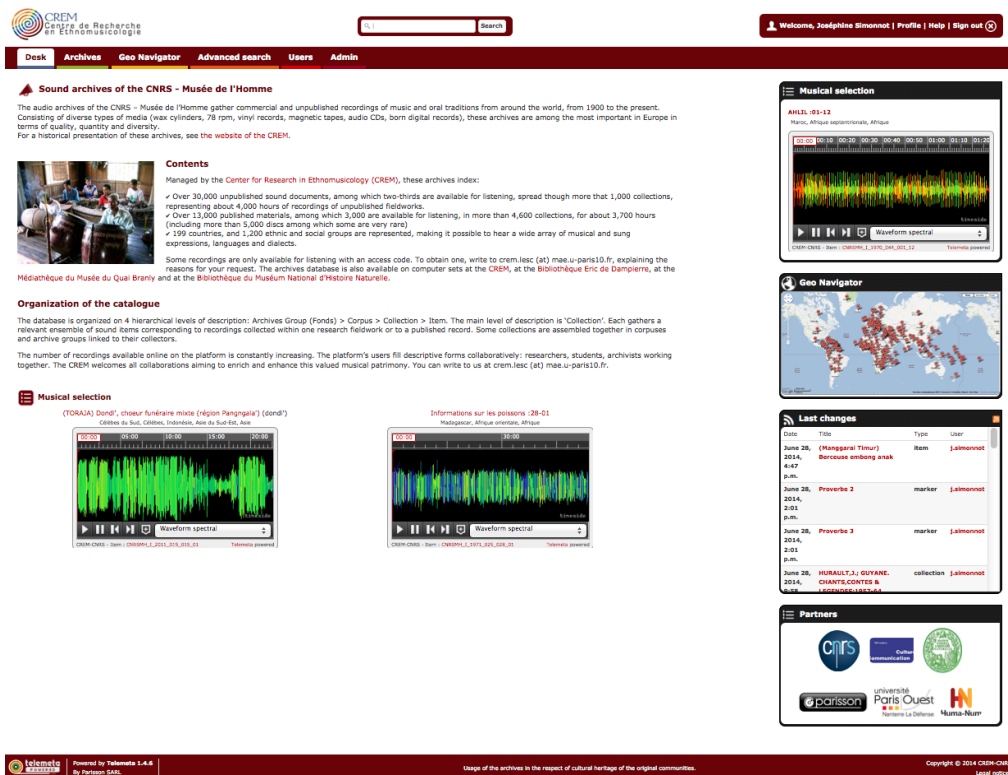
CREM
Centre de Recherche en Ethnomusicologie

Search

Welcome, Joséphine Simonnot | Profile | Help | Sign out

Desk | Archives | Geo Navigator | Advanced search | Users | Admin

Sound archives of the CNRS - Musée de l'Homme

The audio archives of the CNRS – Musée de l'Homme gather commercial and unpublished recordings of music and oral traditions from around the world, from 1900 to the present. Consisting of diverse types of media (wax cylinders, 78 rpm, vinyl records, magnetic tapes, audio CDs, born digital records), these archives are among the most important in Europe in terms of quality, quantity and diversity.
For a historical presentation of these archives, see the website of the CREM.

Contents

Managed by the Center for Research in Ethnomusicology (CREM), these archives index:

✓ Over 30,000 unpublished sound documents, among which two-thirds are available for listening, spread though more that 1,000 collections, representing about 4,000 hours of recordings of unpublished fieldworks.
✓ Over 13,000 published materials, among which 3,000 are available for listening, in more than 4,600 collections, for about 3,700 hours (including more than 5,000 discs among which some are very rare)
✓ 199 countries, and 1,200 ethnic and social groups are represented, making it possible to hear a wide array of musical and sung expressions, languages and dialects.

Some recordings are only available for listening with an access code. To obtain one, write to crem.lesc (at) mae.u-paris10.fr, explaining the reasons for your request. The archives database is also available on computer sets at the CREM, at the Bibliothèque Eric de Dampierre, at the Médiathèque du Musée du Quai Branly and at the Bibliothèque du Muséum National d'Histoire Naturelle.

Organization of the catalogue

The database is organized on 4 hierarchical levels of description: Archives Group (Fonds) > Corpus > Collection > Item. The main level of description is 'Collection'. Each gathers a relevant ensemble of sound items corresponding to recordings collected within one research fieldwork or to a published record. Some collections are assembled together in corpuses and archive groups linked to their collectors.

The number of recordings available online on the platform is constantly increasing. The platform's users fill descriptive forms collaboratively: researchers, students, archivists working together. The CREM welcomes all collaborations aiming to enrich and enhance this valued musical patrimony. You can write to us at crem.lesc (at) mae.u-paris10.fr.

Musical selection

(TORAJA) Dondi', choeur funéraire mixte (région Pangngala') (dondi')
Célèbes du Sud, Célèbes, Indonésie, Asie du Sud-Est, Asie
00:00 05:00 10:00 15:00 20:00
Waveform spectral
CREM-CNRS - Item : CNRSMH_I_2011_015_015_01 Telemeta powered

Informations sur les poissons :28-01
Madagascar, Afrique orientale, Afrique
00:00 30:00
Waveform spectral
CREM-CNRS - Item : CNRSMH_I_1971_025_028_01 Telemeta powered

Musical selection
AHLIL :01-12
Maroc, Afrique septentrionale, Afrique
00:00 00:10 00:20 00:30 00:40 00:50 01:00 01:10 01:20
Waveform spectral
CREM-CNRS - Item : CNRSMH_I_1970_044_001_12 Telemeta powered

Geo Navigator

Last changes
| Date | Title | Type | User |
|---|---|---|---|
| June 28, 2014, 4:47 p.m. | (Manggarai Timur) Berceuse embong anak | item | j.simonnot |
| June 28, 2014, 2:01 p.m. | Proverbe 2 | marker | j.simonnot |
| June 28, 2014, 2:01 p.m. | Proverbe 3 | marker | j.simonnot |
| June 28, 2014, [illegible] | HURAULT,J.; GUYANE. CHANTS,CONTES & LEGENDES:1957-64 | collection | j.simonnot |

Partners
CNRS
Culture communication
parisson
université Paris Ouest Nanterre La Défense
Huma-Num

telemeta
Powered by Telemeta 1.4.6
By Parisson SARL
Usage of the archives in the respect of cultural heritage of the original communities.
Copyright © 2014 CREM-CNRS
Legal notices